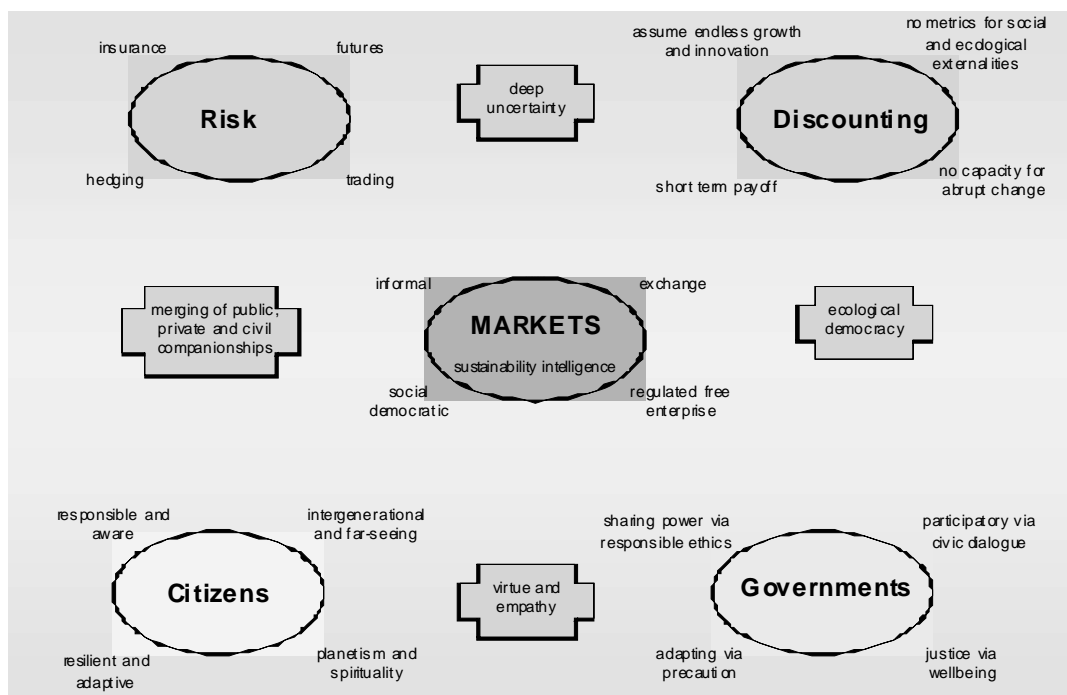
insurance

futures

Risk

hedging

trading

deep uncertainty

assume endless growth and innovation

no metrics for social and ecological externalities

Discounting

short term payoff

no capacity for abrupt change

merging of public, private and civil companionships

informal

exchange

MARKETS

sustainability intelligence

social democratic

regulated free enterprise

ecological democracy

responsible and aware

intergenerational and far-seeing

Citizens

resilient and adaptive

planetism and spirituality

virtue and empathy

sharing power via responsible ethics

participatory via civic dialogue

Governments

adapting via precaution

justice via wellbeing